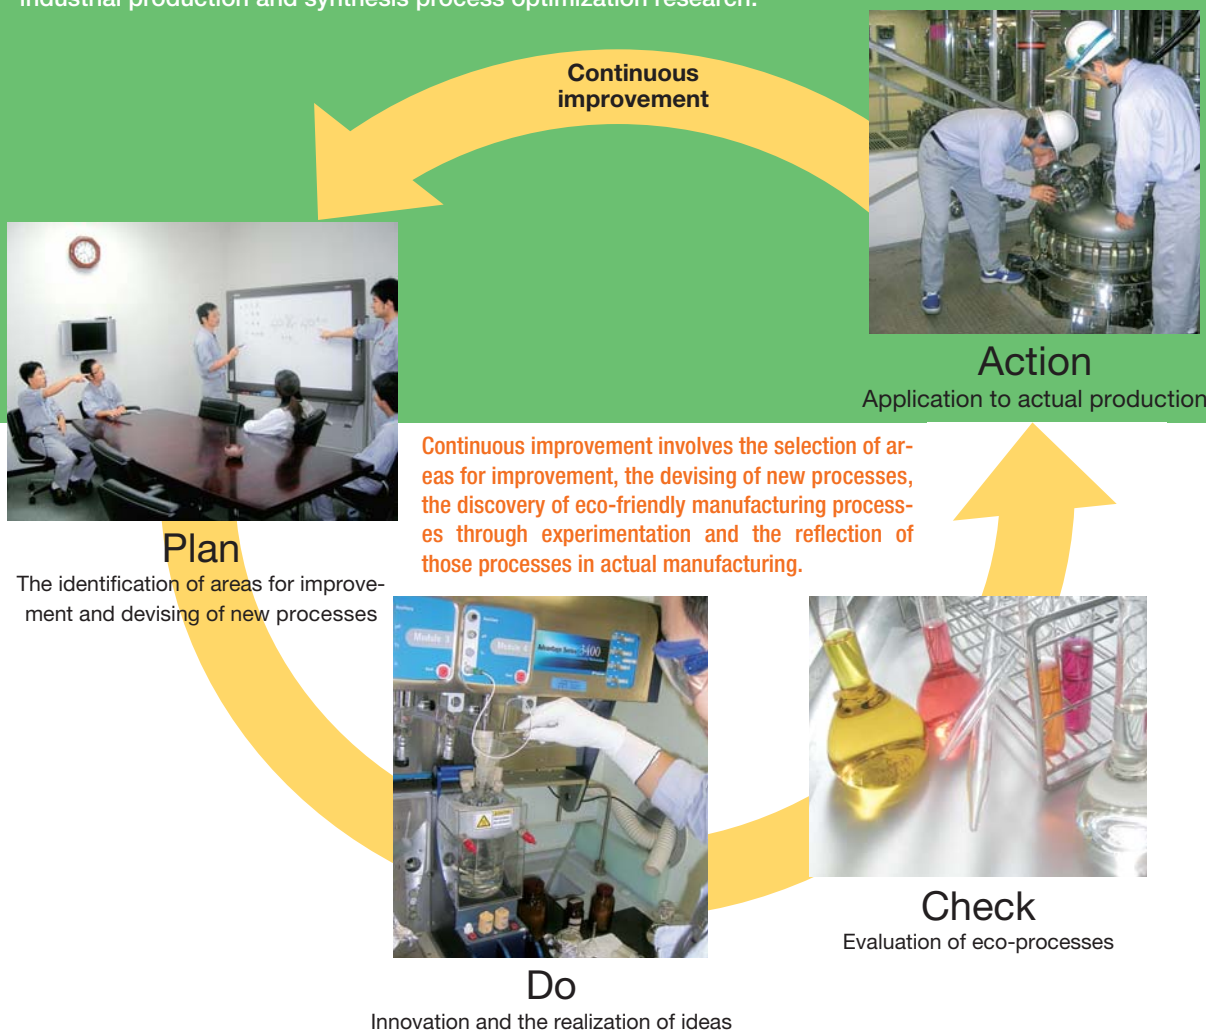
Industrial production and synthesis process optimization research.

Continuous improvement

Action
Application to actual production

Plan
The identification of areas for improvement and devising of new processes

Continuous improvement involves the selection of areas for improvement, the devising of new processes, the discovery of eco-friendly manufacturing processes through experimentation and the reflection of those processes in actual manufacturing.

Module 3
Module 4
Advantage Series 3400

Check
Evaluation of eco-processes

Do
Innovation and the realization of ideas